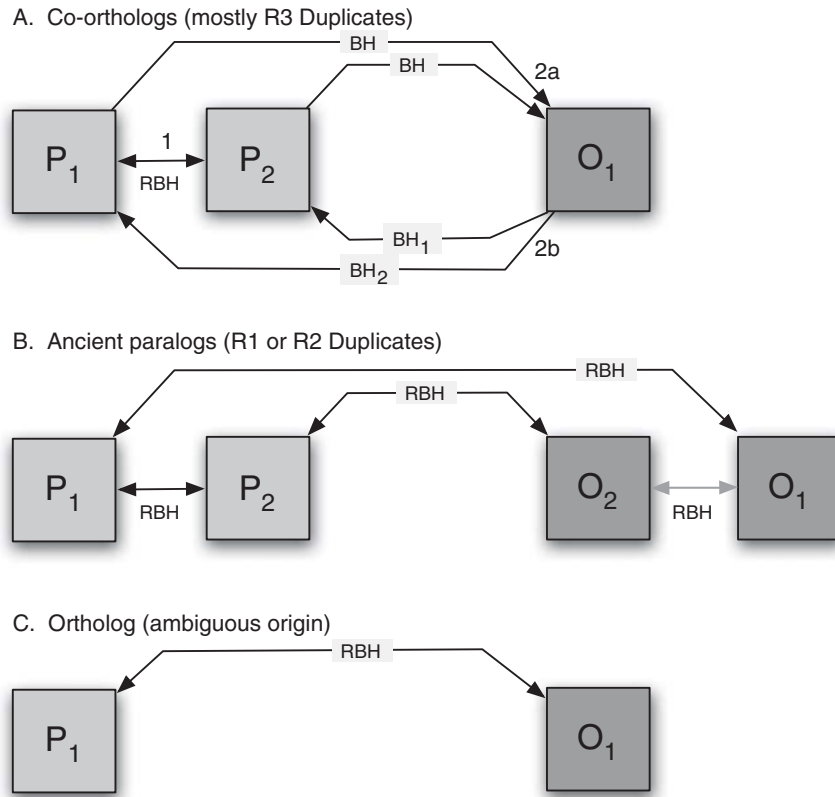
A. Co-orthologs (mostly R3 Duplicates)

BH

BH

2a

$P_1$

1

RBH

$P_2$

$O_1$

$BH_1$

2b

$BH_2$

B. Ancient paralogs (R1 or R2 Duplicates)

RBH

RBH

$P_1$

RBH

$P_2$

$O_2$

RBH

$O_1$

C. Ortholog (ambiguous origin)

RBH

$P_1$

$O_1$